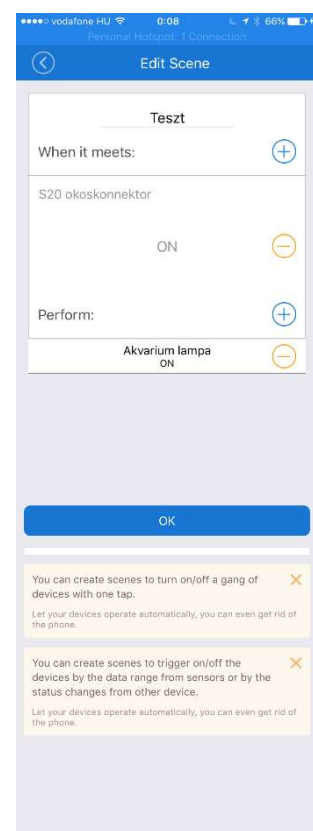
●●●●○ vodafone HU 0:08 66%
Personal Hotspot: 1 Connection
Edit Scene

Teszt
When it meets:
S20 okoskonnektor
ON
Perform:
Akvarium lampa
ON

OK

You can create scenes to turn on/off a gang of devices with one tap.
Let your devices operate automatically, you can even get rid of the phone.

You can create scenes to trigger on/off the devices by the data range from sensors or by the status changes from other device.
Let your devices operate automatically, you can even get rid of the phone.